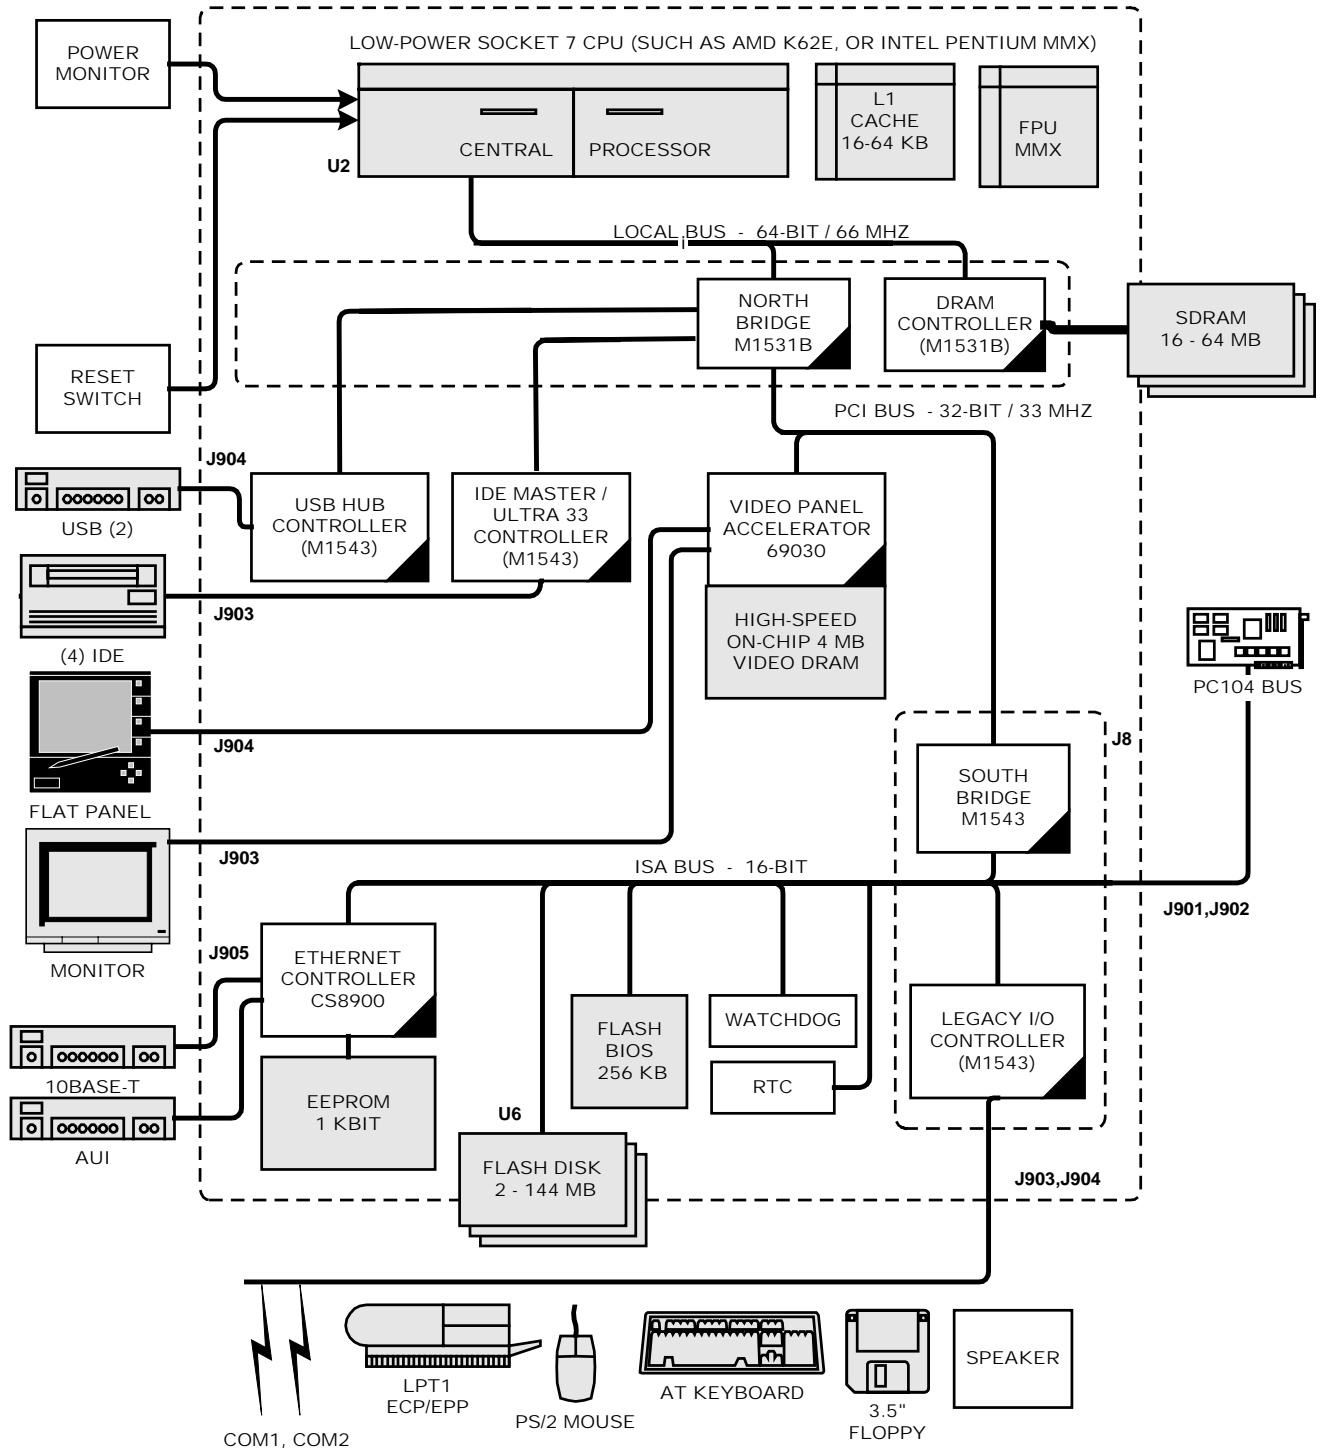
POWER MONITOR

LOW-POWER SOCKET 7 CPU (SUCH AS AMD K62E, OR INTEL PENTIUM MMX)

CENTRAL PROCESSOR

U2

L1 CACHE 16-64 KB

FPU MMX

LOCAL BUS - 64-BIT / 66 MHZ

NORTH BRIDGE M1531B

DRAM CONTROLLER (M1531B)

SDRAM 16 - 64 MB

RESET SWITCH

PCI BUS - 32-BIT / 33 MHZ

J904

USB (2)

USB HUB CONTROLLER (M1543)

IDE MASTER / ULTRA 33 CONTROLLER (M1543)

VIDEO PANEL ACCELERATOR 69030

HIGH-SPEED ON-CHIP 4 MB VIDEO DRAM

J903

(4) IDE

PC104 BUS

J904

FLAT PANEL

J8

SOUTH BRIDGE M1543

J903

MONITOR

ISA BUS - 16-BIT

J901,J902

J905

ETHERNET CONTROLLER CS8900

FLASH BIOS 256 KB

WATCHDOG

LEGACY I/O CONTROLLER (M1543)

10BASE-T

EEPROM 1 KBIT

RTC

AUI

U6

FLASH DISK 2 - 144 MB

J903,J904

LPT1 ECP/EPP

PS/2 MOUSE

AT KEYBOARD

3.5" FLOPPY

SPEAKER

COM1, COM2